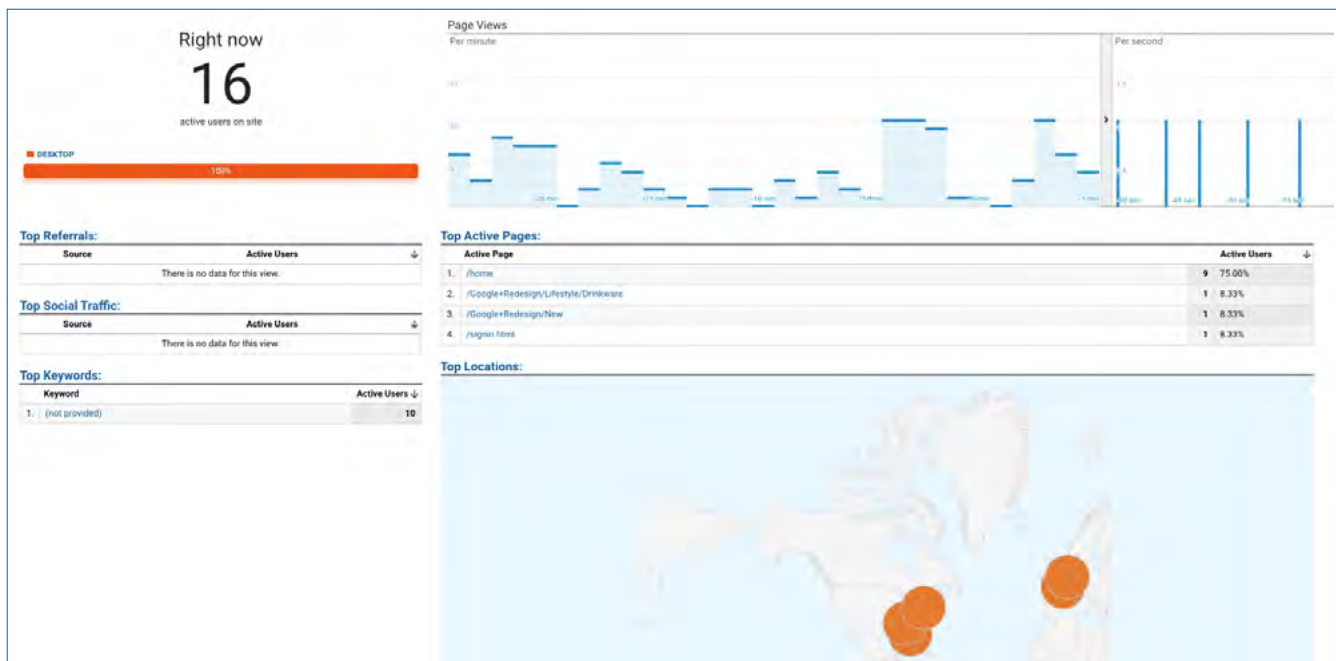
Right now

16

active users on site

DESKTOP

100%

Page Views

Per minute

Per second

Top Referrals:

| Source | Active Users |
|---|---|
| There is no data for this view. | |

Top Social Traffic:

| Source | Active Users |
|---|---|
| There is no data for this view. | |

Top Keywords:

| | Keyword | Active Users |
|---|---|---|
| 1. | (not provided) | 10 |

Top Active Pages:

| | Active Page | Active Users | |
|---|---|---|---|
| 1. | /home | 9 | 75.00% |
| 2. | /Google+Redesign/Lifestyle/Drinkware | 1 | 8.33% |
| 3. | /Google+Redesign/New | 1 | 8.33% |
| 4. | /signin.html | 1 | 8.33% |

Top Locations: